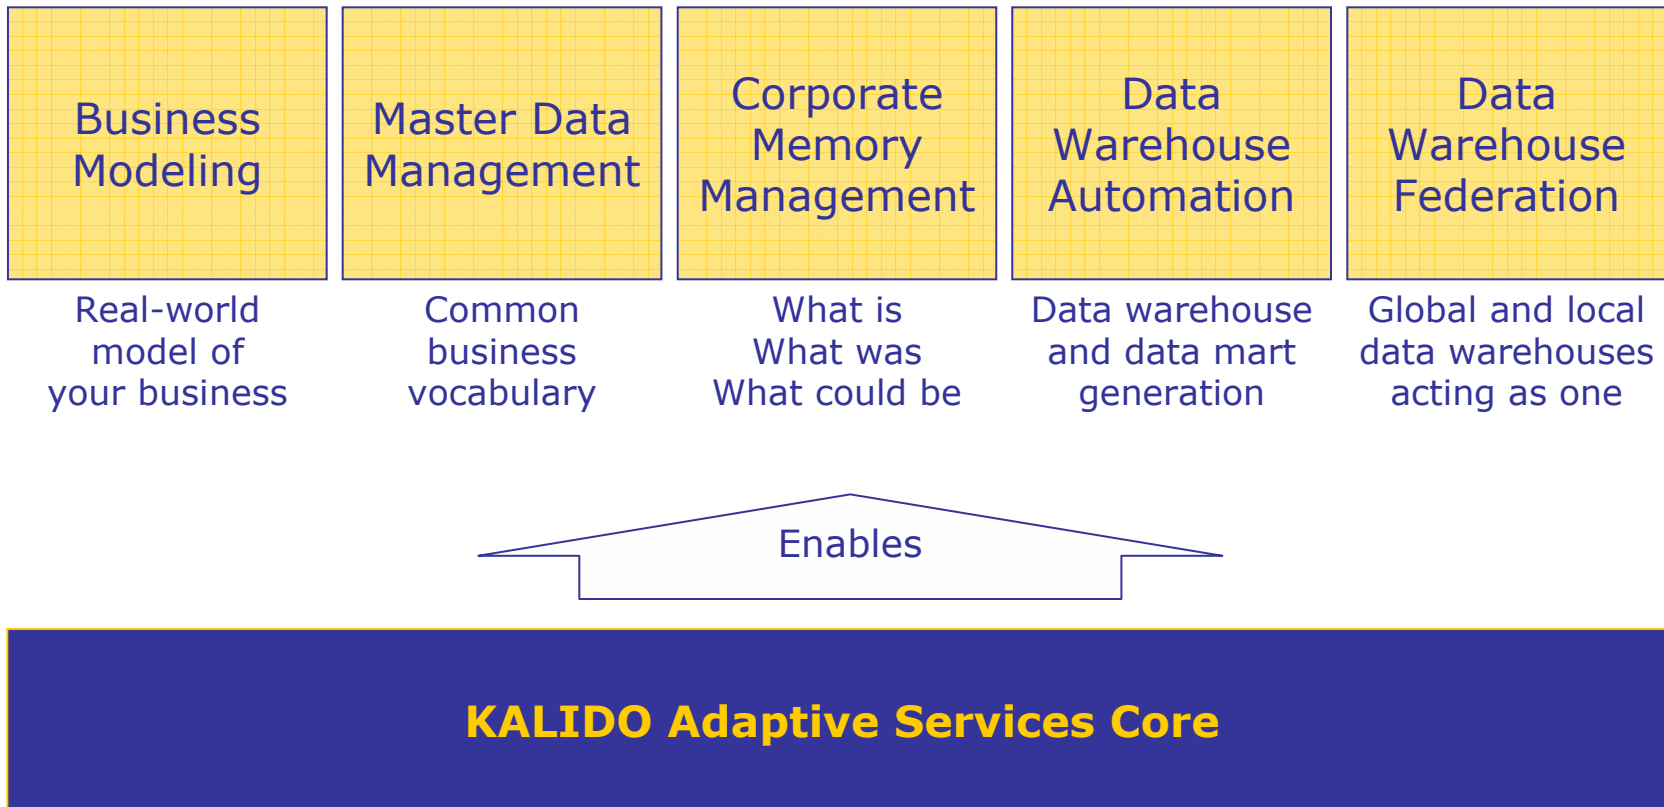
Business Modeling

Real-world model of your business

Master Data Management

Common business vocabulary

Corporate Memory Management

What is
What was
What could be

Data Warehouse Automation

Data warehouse and data mart generation

Data Warehouse Federation

Global and local data warehouses acting as one

Enables

KALIDO Adaptive Services Core